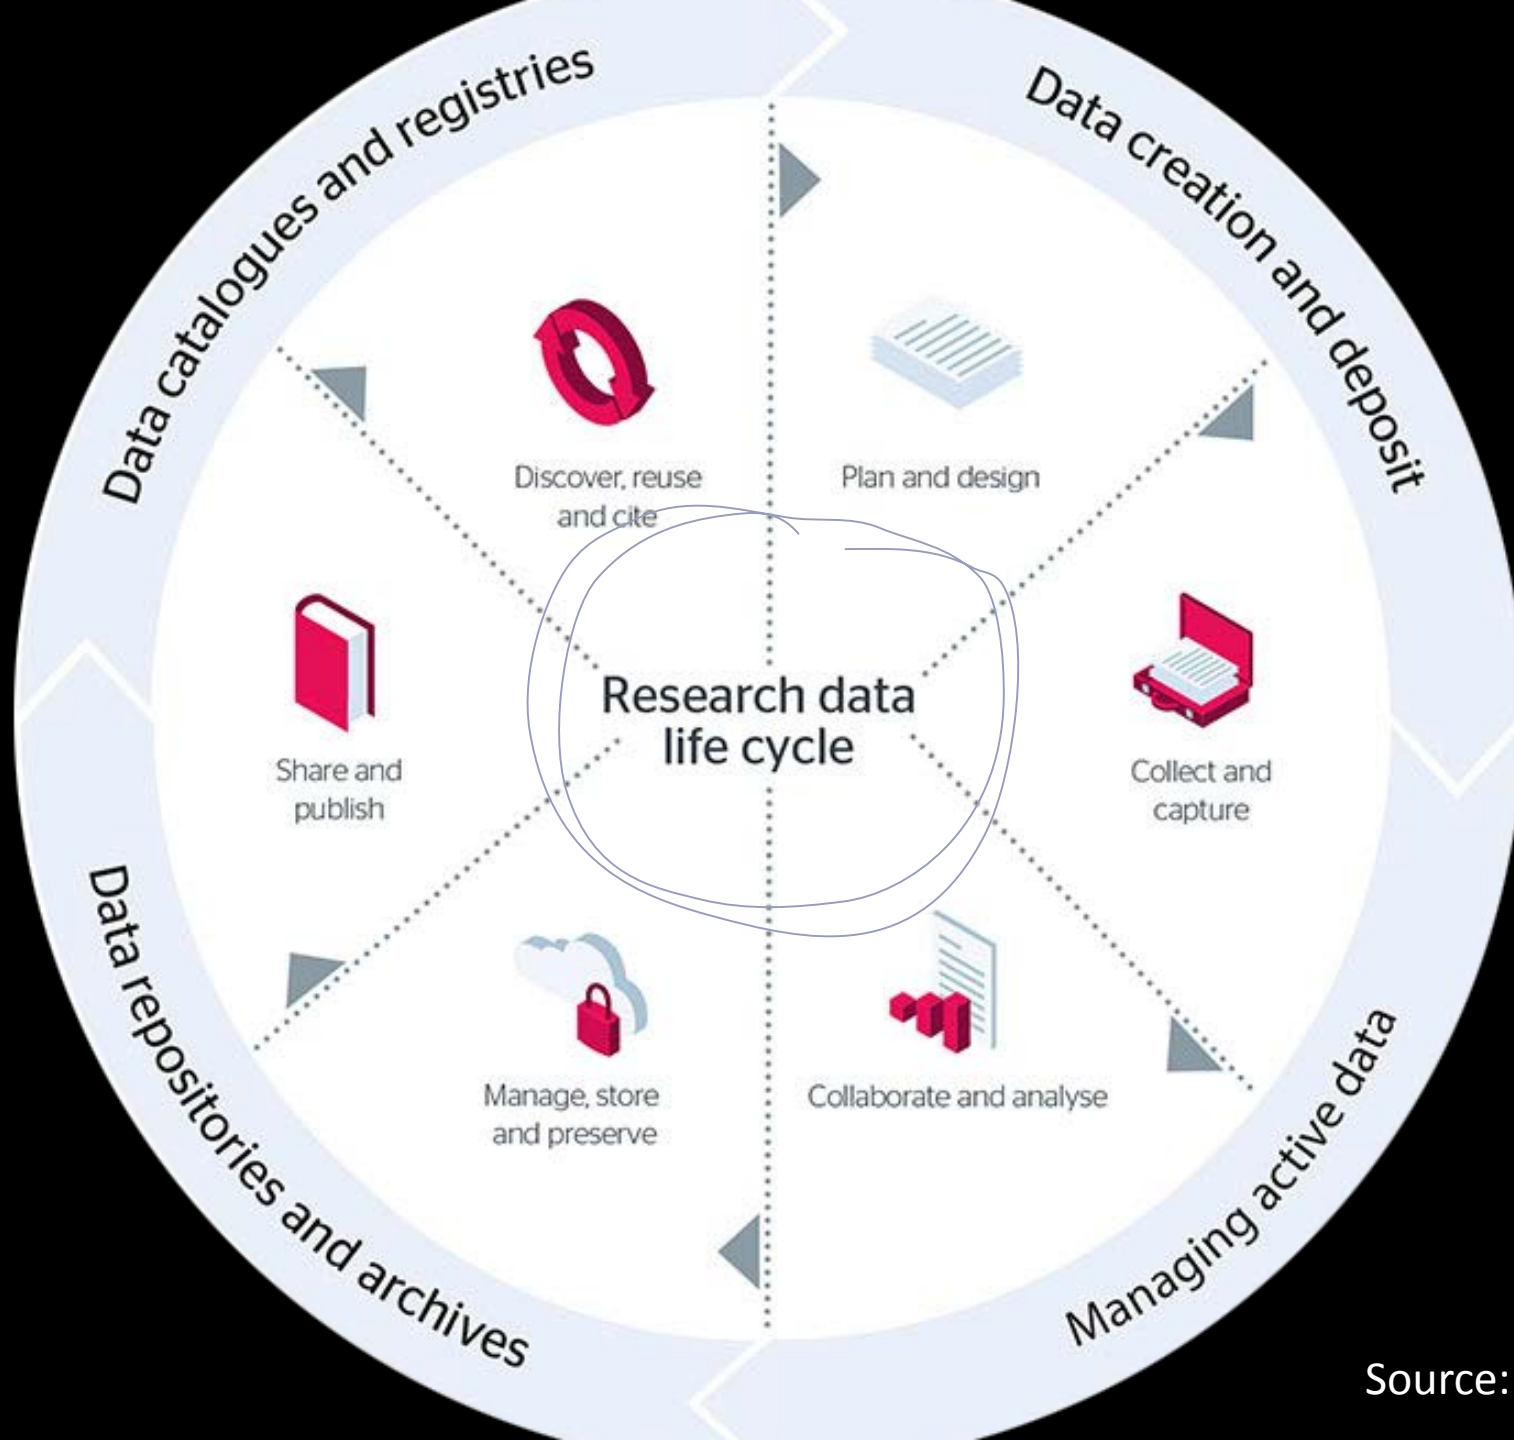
Data catalogues and registries

Data creation and deposit

Discover, reuse and cite

Plan and design

Share and publish

Research data life cycle

Collect and capture

Manage, store and preserve

Collaborate and analyse

Data repositories and archives

Managing active data

Source: